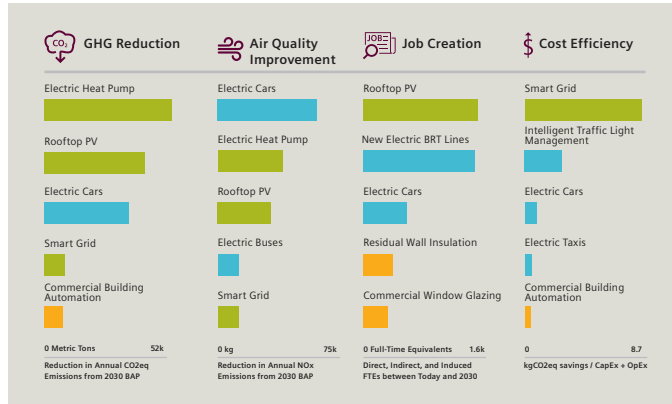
$CO_2$ GHG Reduction

Electric Heat Pump

Rooftop PV

Electric Cars

Smart Grid

Commercial Building Automation

0 Metric Tons 52k

Reduction in Annual CO2eq Emissions from 2030 BAP

Air Quality Improvement

Electric Cars

Electric Heat Pump

Rooftop PV

Electric Buses

Smart Grid

0 kg 75k

Reduction in Annual NOx Emissions from 2030 BAP

JOB Job Creation

Rooftop PV

New Electric BRT Lines

Electric Cars

Residual Wall Insulation

Commercial Window Glazing

0 Full-Time Equivalents 1.6k

Direct, Indirect, and Induced FTEs between Today and 2030

$ Cost Efficiency

Smart Grid

Intelligent Traffic Light Management

Electric Cars

Electric Taxis

Commercial Building Automation

0 8.7

kgCO2eq savings / CapEx + OpEx